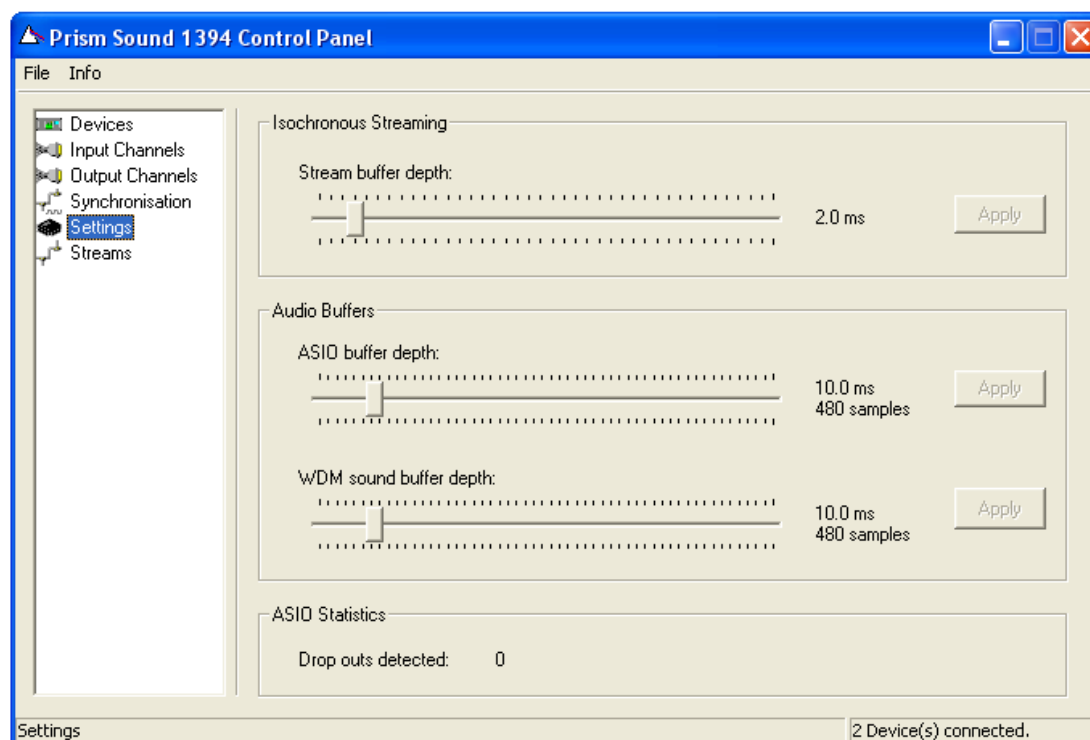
Prism Sound 1394 Control Panel

File Info

Devices
Input Channels
Output Channels
Synchronisation
Settings
Streams

Isochronous Streaming

Stream buffer depth:

2.0 ms

Apply

Audio Buffers

ASIO buffer depth:

10.0 ms
480 samples

Apply

WDM sound buffer depth:

10.0 ms
480 samples

Apply

ASIO Statistics

Drop outs detected: 0

Settings

2 Device(s) connected.